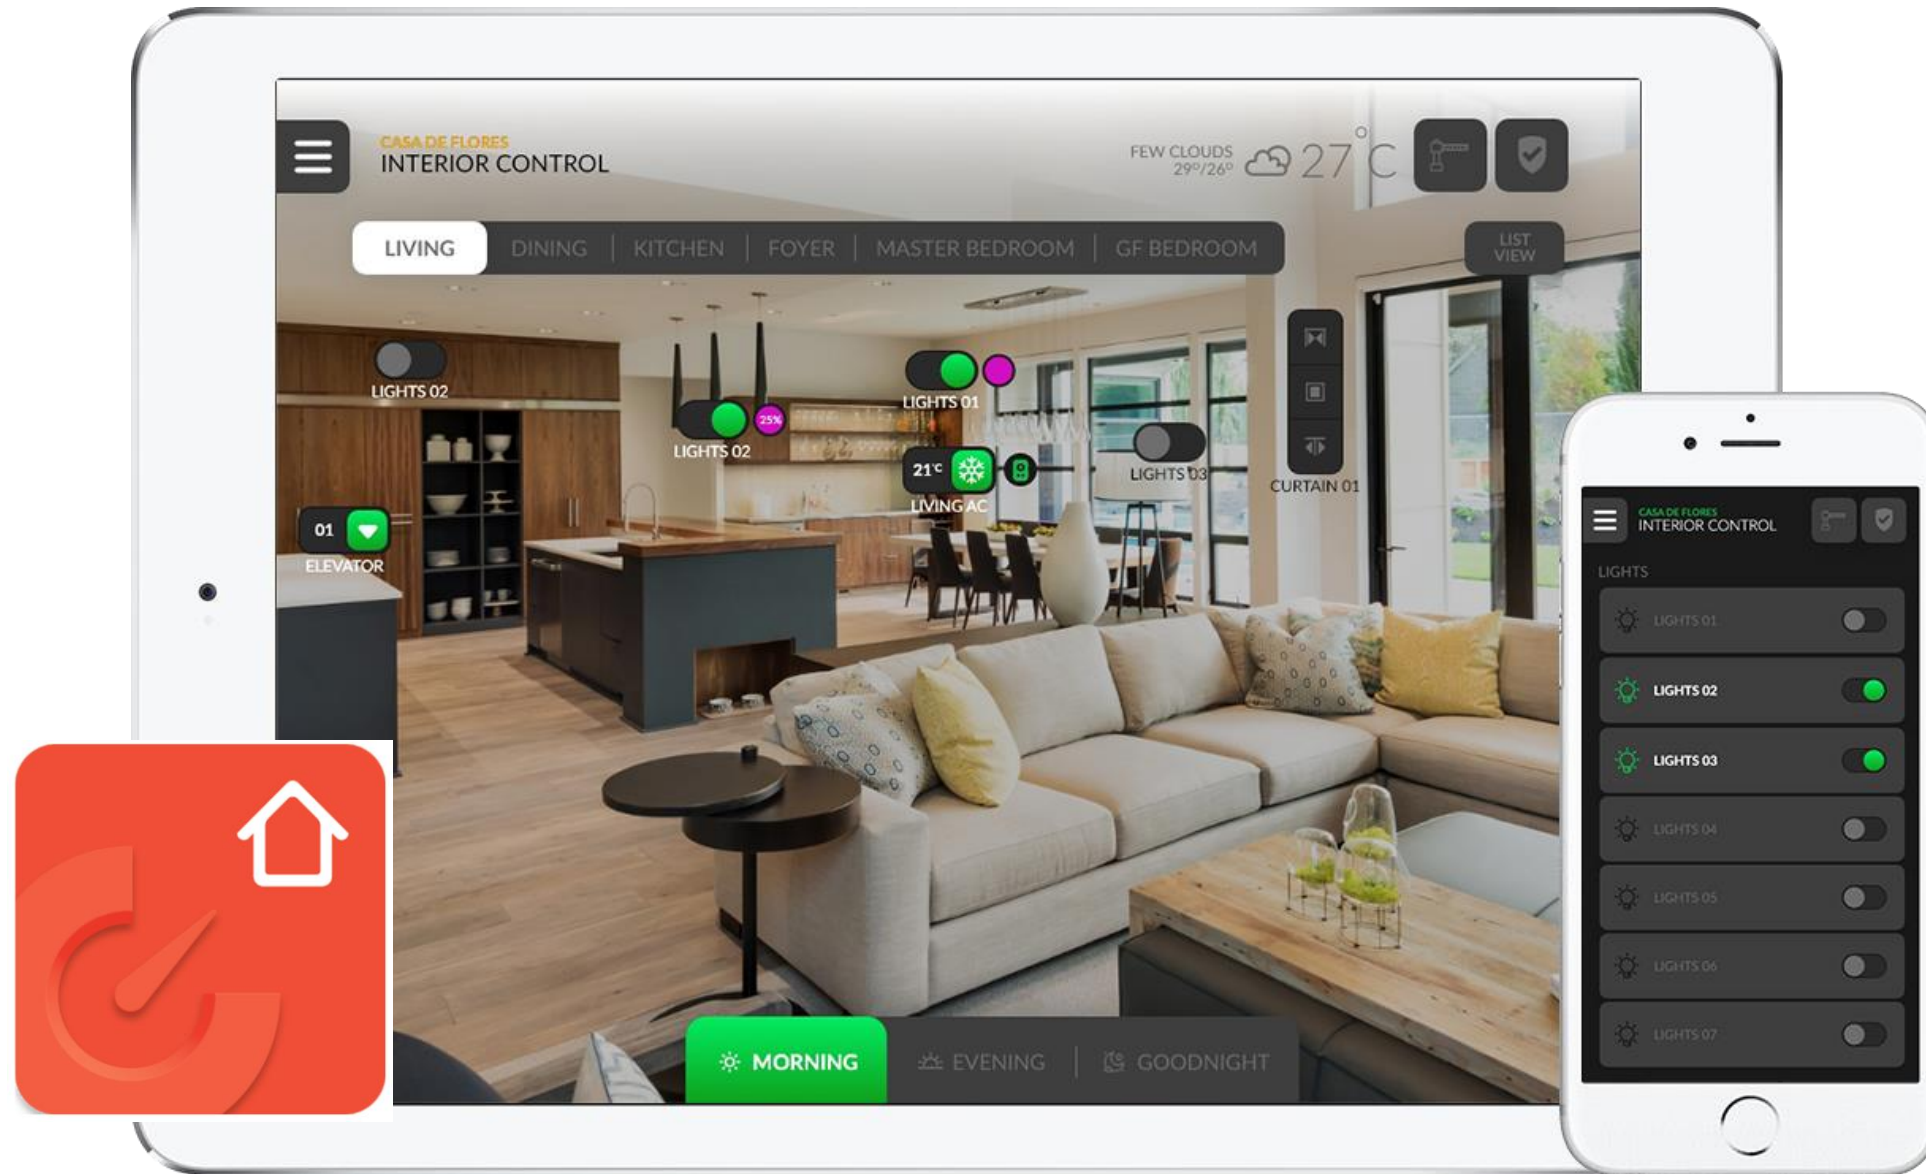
CASA DE FLORES
INTERIOR CONTROL

FEW CLOUDS
29°/26°
27°C

LIVING | DINING | KITCHEN | FOYER | MASTER BEDROOM | GF BEDROOM

LIST VIEW

LIGHTS 02
LIGHTS 01
25%
LIGHTS 02
21°C
LIVING AC
LIGHTS 03
CURTAIN 01
01
ELEVATOR

MORNING | EVENING | GOODNIGHT

CASA DE FLORES
INTERIOR CONTROL

LIGHTS
LIGHTS 01
LIGHTS 02
LIGHTS 03
LIGHTS 04
LIGHTS 05
LIGHTS 06
LIGHTS 07